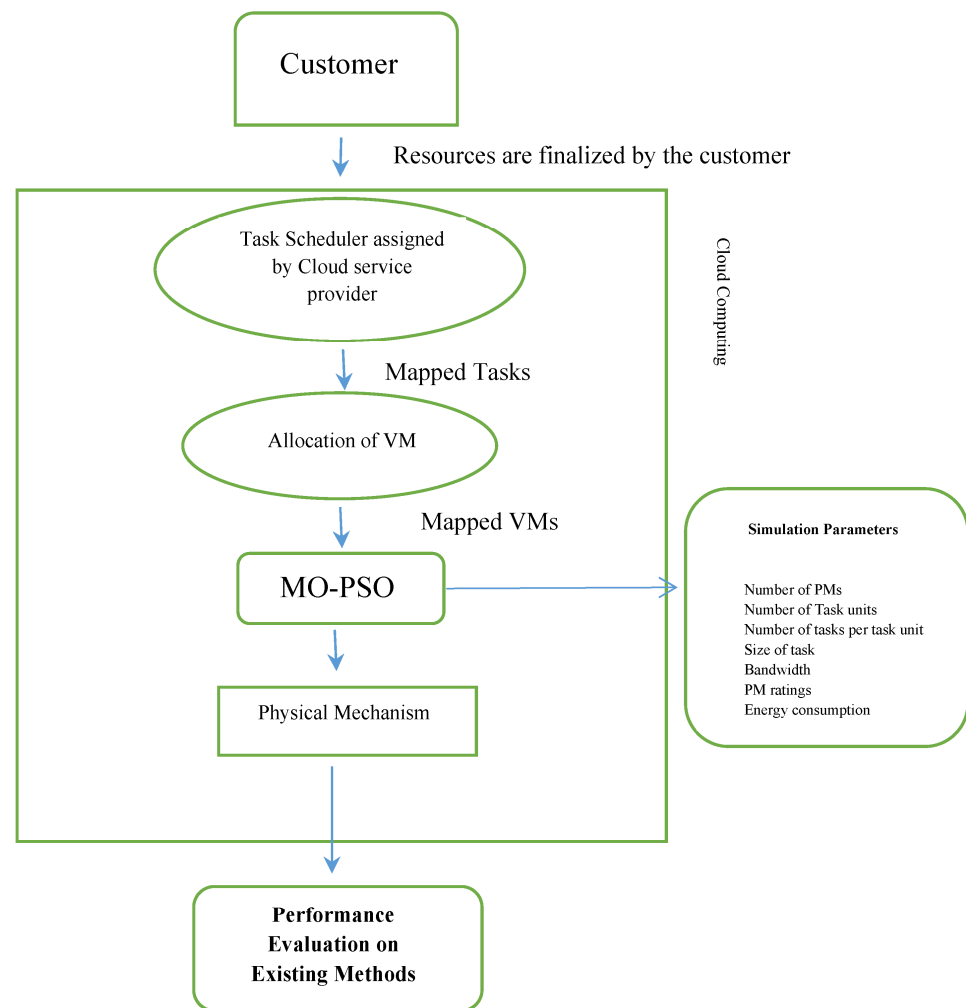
Customer

Resources are finalized by the customer

Task Scheduler assigned by Cloud service provider

Cloud Computing

Mapped Tasks

Allocation of VM

Mapped VMs

MO-PSO

Simulation Parameters

Number of PMs
Number of Task units
Number of tasks per task unit
Size of task
Bandwidth
PM ratings
Energy consumption

Physical Mechanism

Performance Evaluation on Existing Methods